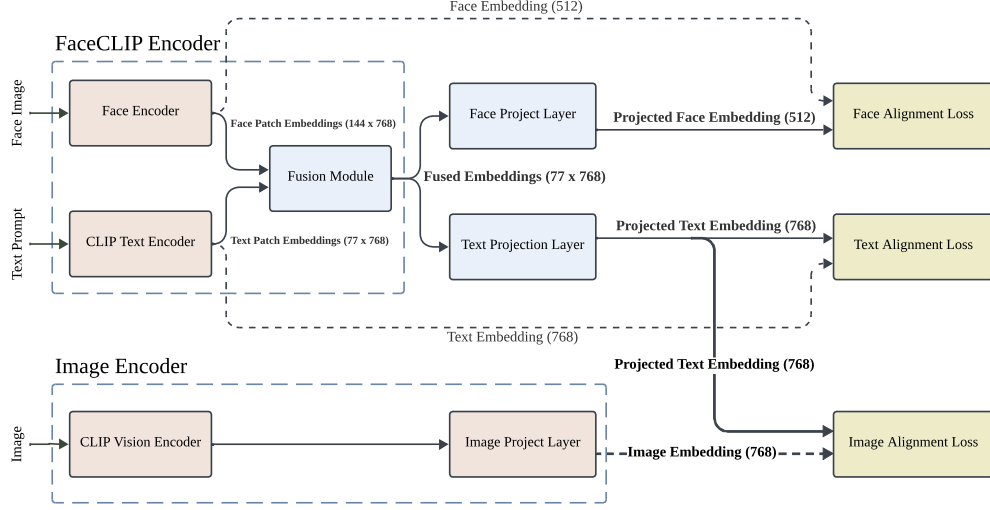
Face Embedding (512)

FaceCLIP Encoder

Face Image

Face Encoder

Face Patch Embeddings (144 x 768)

Fusion Module

Fused Embeddings (77 x 768)

Face Project Layer

Projected Face Embedding (512)

Face Alignment Loss

Text Prompt

CLIP Text Encoder

Text Patch Embeddings (77 x 768)

Text Projection Layer

Projected Text Embedding (768)

Text Alignment Loss

Text Embedding (768)

Projected Text Embedding (768)

Image Encoder

Image

CLIP Vision Encoder

Image Project Layer

Image Embedding (768)

Image Alignment Loss